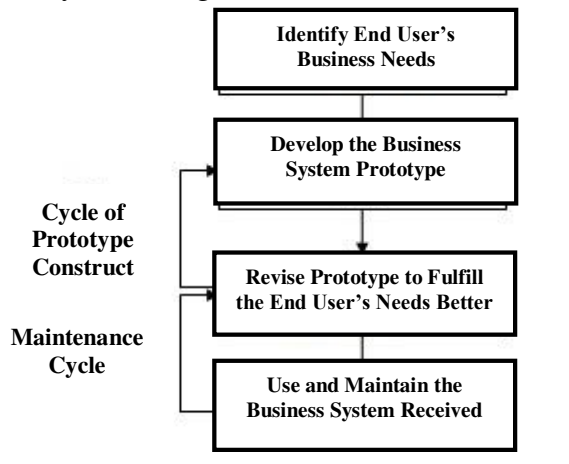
Identify End User's Business Needs

Develop the Business System Prototype

Cycle of Prototype Construct

Revise Prototype to Fulfill the End User's Needs Better

Maintenance Cycle

Use and Maintain the Business System Received